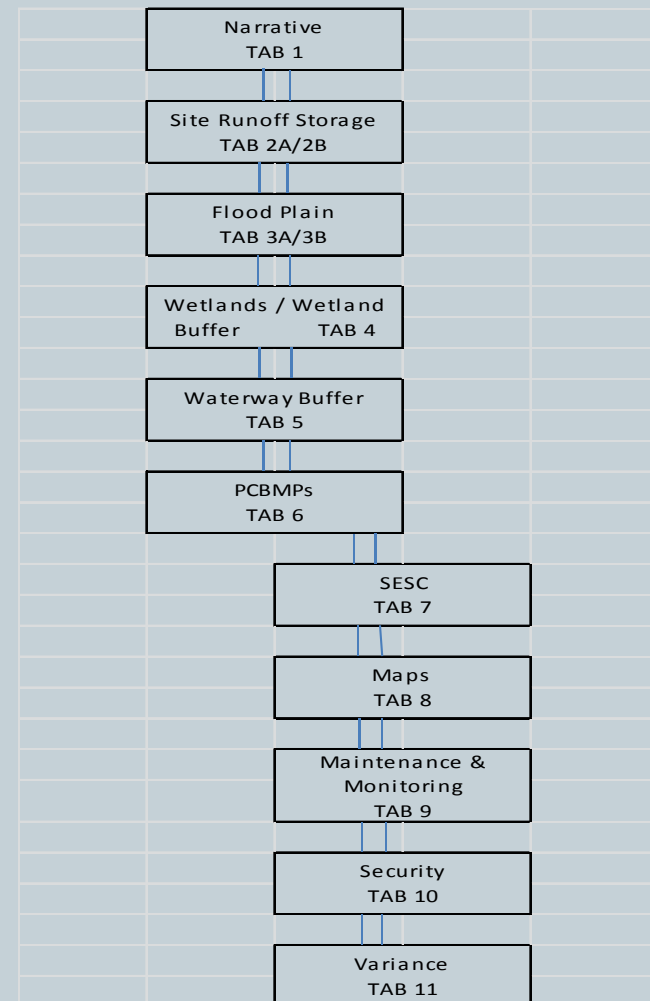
Narrative
TAB 1

Site Runoff Storage
TAB 2A/2B

Flood Plain
TAB 3A/3B

Wetlands / Wetland Buffer TAB 4

Waterway Buffer
TAB 5

PCBMPs
TAB 6

SESC
TAB 7

Maps
TAB 8

Maintenance & Monitoring
TAB 9

Security
TAB 10

Variance
TAB 11